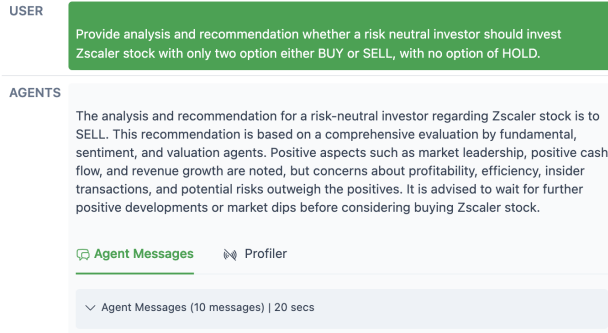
USER

Provide analysis and recommendation whether a risk neutral investor should invest Zscaler stock with only two option either BUY or SELL, with no option of HOLD.

AGENTS

The analysis and recommendation for a risk-neutral investor regarding Zscaler stock is to SELL. This recommendation is based on a comprehensive evaluation by fundamental, sentiment, and valuation agents. Positive aspects such as market leadership, positive cash flow, and revenue growth are noted, but concerns about profitability, efficiency, insider transactions, and potential risks outweigh the positives. It is advised to wait for further positive developments or market dips before considering buying Zscaler stock.

Agent Messages

Profiler

Agent Messages (10 messages) | 20 secs